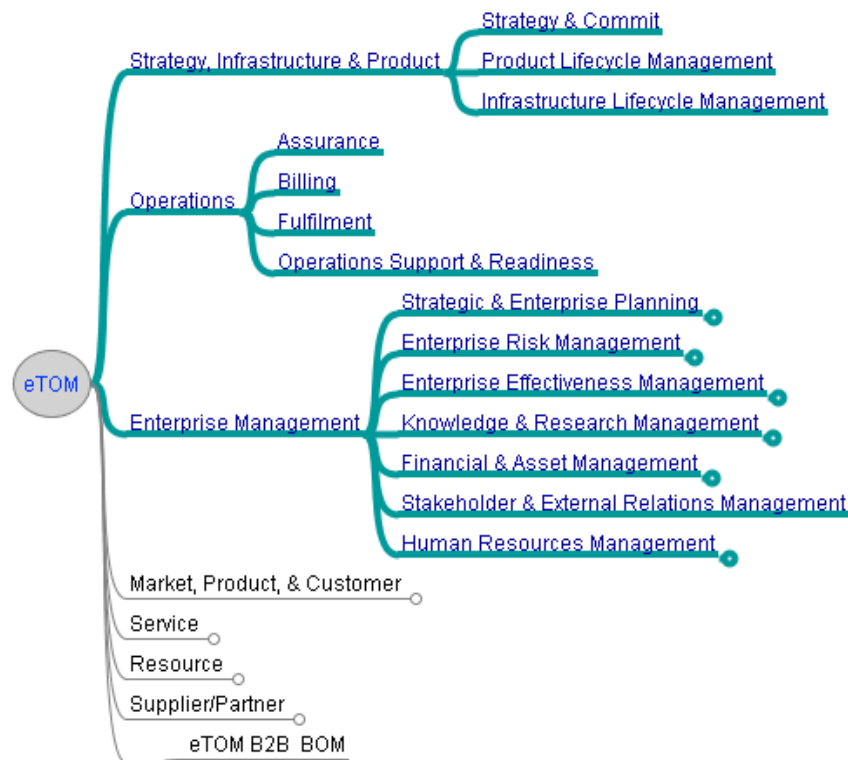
eTOM

Strategy, Infrastructure & Product
Strategy & Commit
Product Lifecycle Management
Infrastructure Lifecycle Management

Operations
Assurance
Billing
Fulfilment
Operations Support & Readiness

Enterprise Management
Strategic & Enterprise Planning
Enterprise Risk Management
Enterprise Effectiveness Management
Knowledge & Research Management
Financial & Asset Management
Stakeholder & External Relations Management
Human Resources Management

Market, Product, & Customer
Service
Resource
Supplier/Partner
eTOM B2B BOM